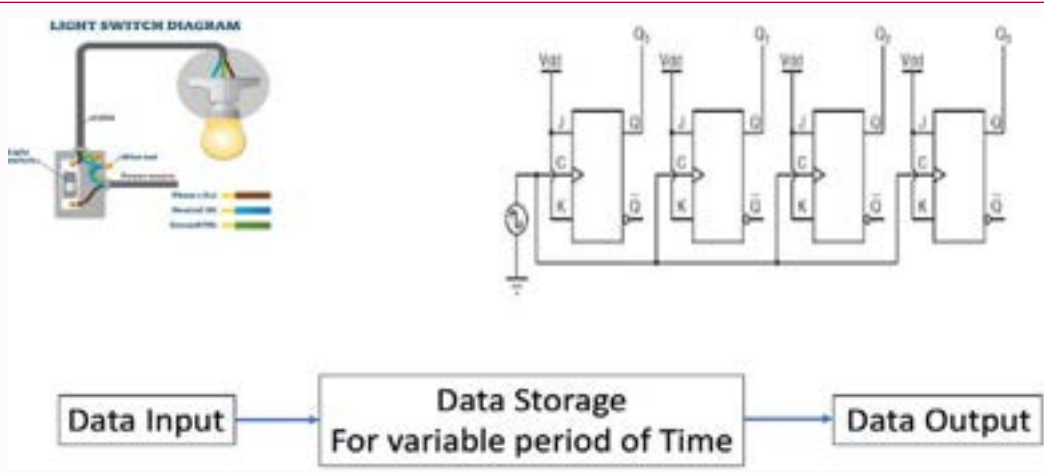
LIGHT SWITCH DIAGRAM

Light switch

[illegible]

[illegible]

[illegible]

Phase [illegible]

Neutral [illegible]

Ground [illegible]

Vdd

$Q_0$

J

C

K

Q

$\overline{Q}$

Vdd

$Q_1$

J

C

K

Q

$\overline{Q}$

Vdd

$Q_2$

J

C

K

Q

$\overline{Q}$

Vdd

$Q_3$

J

C

K

Q

$\overline{Q}$

Data Input

Data Storage
For variable period of Time

Data Output